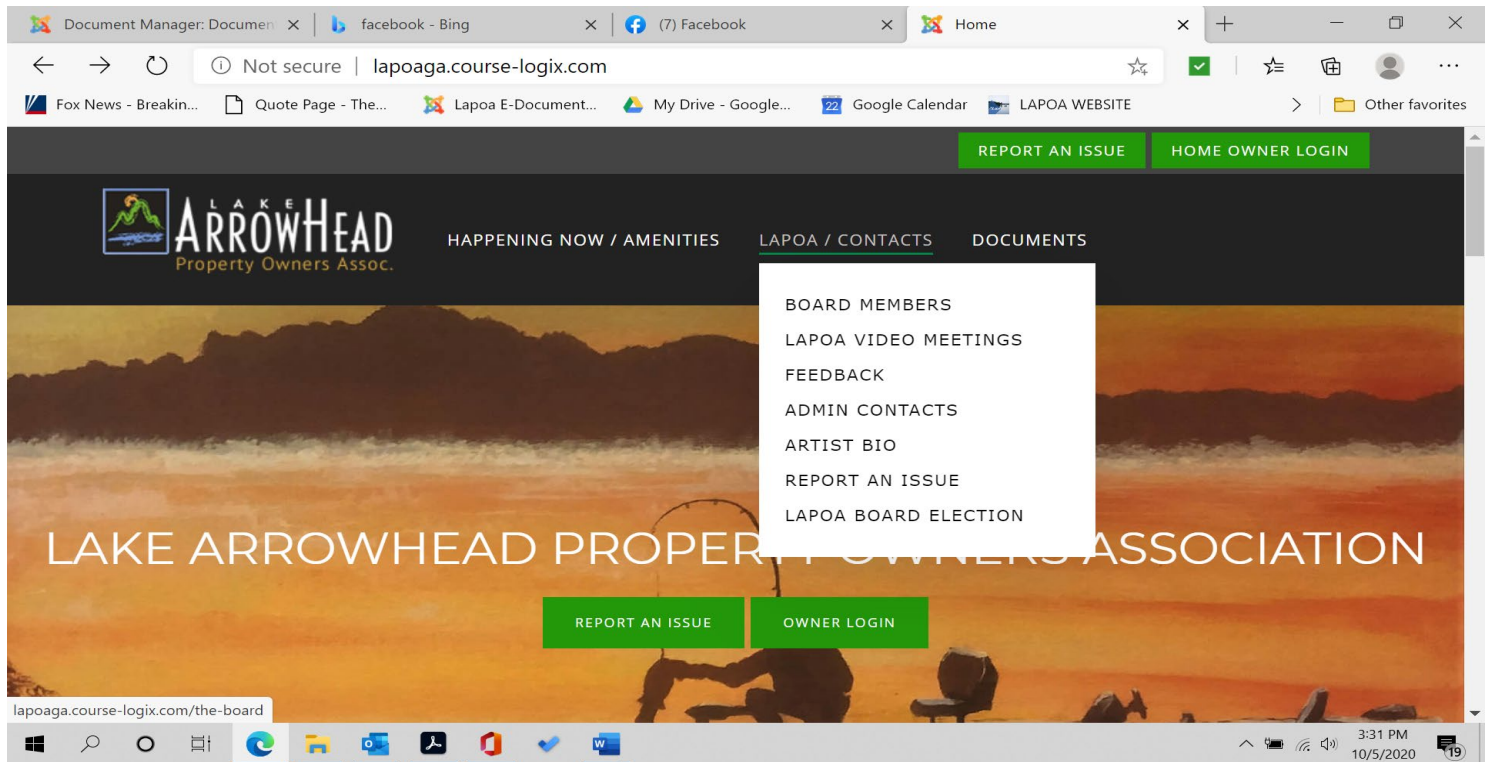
Document Manager: Documen ×
facebook - Bing ×
(7) Facebook ×
Home ×

Not secure | lapoaga.course-logix.com

Fox News - Breakin...
Quote Page - The...
Lapoa E-Document...
My Drive - Google...
22 Google Calendar
LAPOA WEBSITE
Other favorites

REPORT AN ISSUE
HOME OWNER LOGIN

LAKE ARROWHEAD
Property Owners Assoc.

HAPPENING NOW / AMENITIES
LAPOA / CONTACTS
DOCUMENTS

BOARD MEMBERS
LAPOA VIDEO MEETINGS
FEEDBACK
ADMIN CONTACTS
ARTIST BIO
REPORT AN ISSUE
LAPOA BOARD ELECTION

LAKE ARROWHEAD PROPER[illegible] ASSOCIATION

REPORT AN ISSUE
OWNER LOGIN

lapoaga.course-logix.com/the-board

3:31 PM
10/5/2020
19